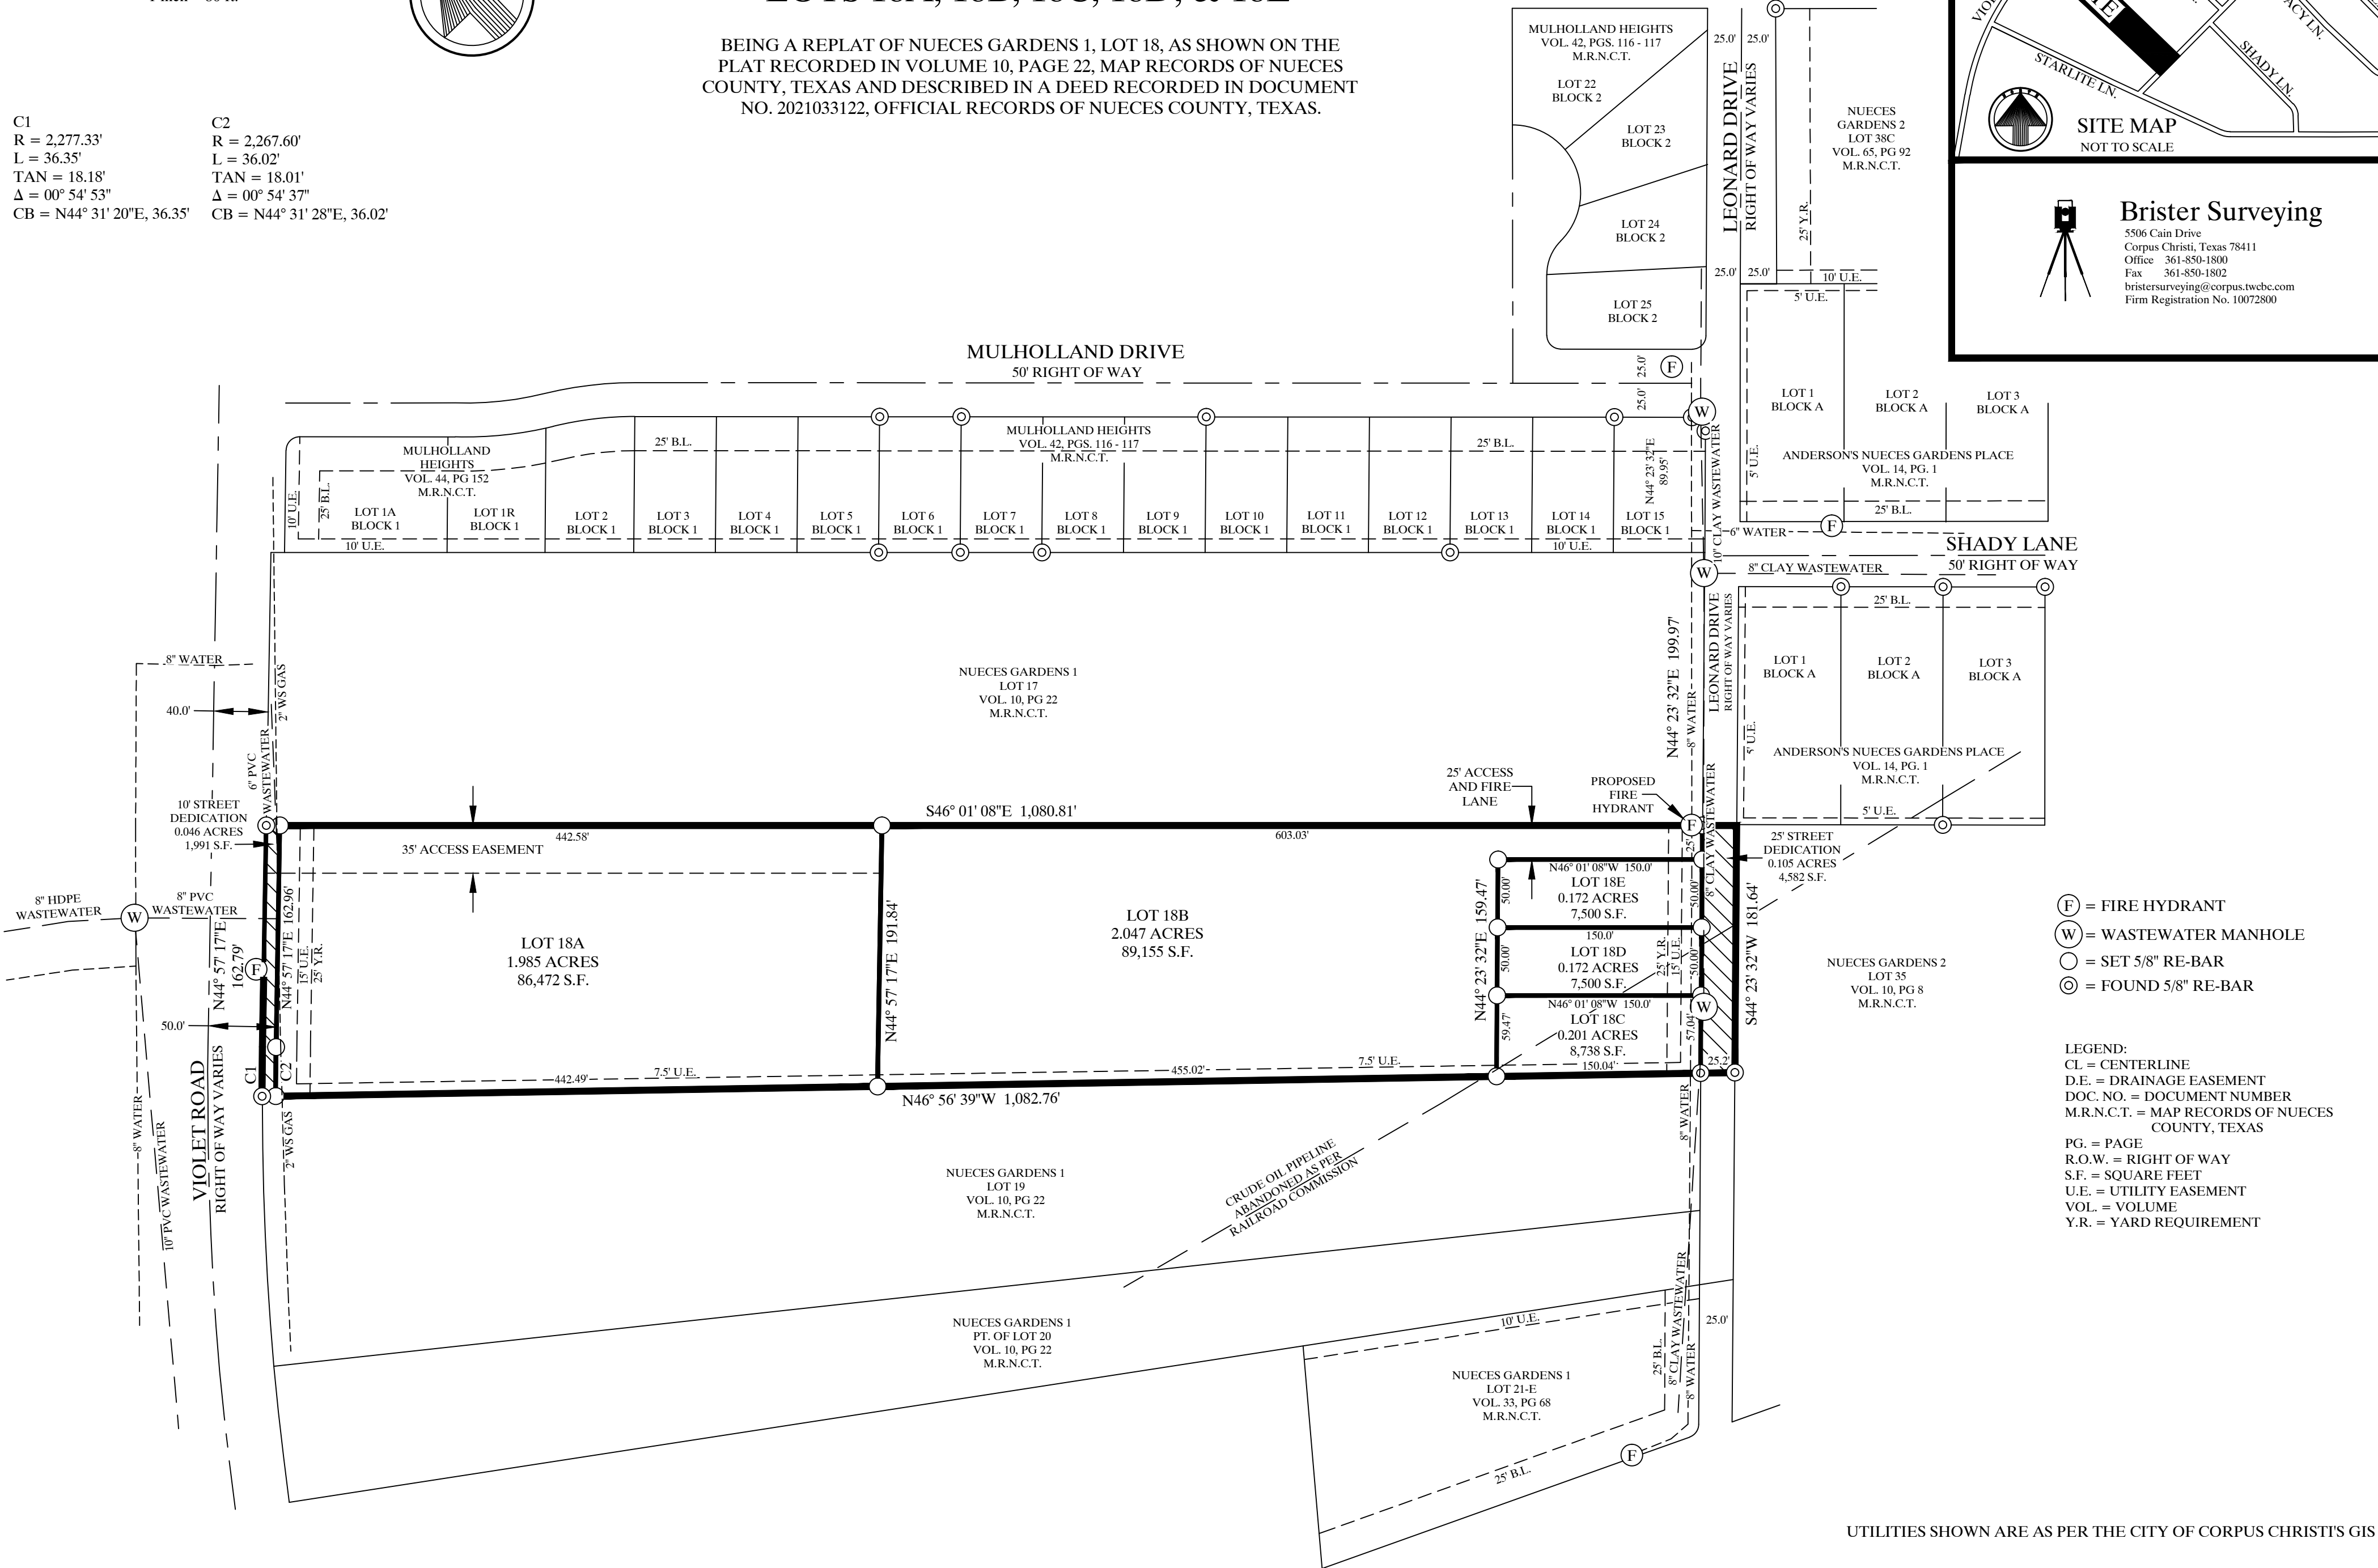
1 inch = 60 ft.

LOTS 18A, 18B, 18C, 18D, & 18E

BEING A REPLAT OF NUECES GARDENS 1, LOT 18, AS SHOWN ON THE PLAT RECORDED IN VOLUME 10, PAGE 22, MAP RECORDS OF NUECES COUNTY, TEXAS AND DESCRIBED IN A DEED RECORDED IN DOCUMENT NO. 2021033122, OFFICIAL RECORDS OF NUECES COUNTY, TEXAS.

C1
R = 2,277.33'
L = 36.35'
TAN = 18.18'
$\Delta$ = 00° 54' 53"
CB = N44° 31' 20"E, 36.35'

C2
R = 2,267.60'
L = 36.02'
TAN = 18.01'
$\Delta$ = 00° 54' 37"
CB = N44° 31' 28"E, 36.02'

MULHOLLAND HEIGHTS
VOL. 42, PGS. 116 - 117
M.R.N.C.T.

LOT 22
BLOCK 2

LOT 23
BLOCK 2

LOT 24
BLOCK 2

LOT 25
BLOCK 2

LEONARD DRIVE
RIGHT OF WAY VARIES

NUECES GARDENS 2
LOT 38C
VOL. 65, PG 92
M.R.N.C.T.

25.0' 25.0' 25' Y.R. 25.0' 25.0' 10' U.E. 5' U.E.

VIO STARLITE LN. SHADY LN. ACY LN.

SITE MAP
NOT TO SCALE

Brister Surveying
5506 Cain Drive
Corpus Christi, Texas 78411
Office 361-850-1800
Fax 361-850-1802
bristersurveying@corpus.twcbc.com
Firm Registration No. 10072800

MULHOLLAND DRIVE
50' RIGHT OF WAY

25.0' 25.0'

LOT 1
BLOCK A

LOT 2
BLOCK A

LOT 3
BLOCK A

ANDERSON'S NUECES GARDENS PLACE
VOL. 14, PG. 1
M.R.N.C.T.

5' U.E. 25' B.L.

MULHOLLAND HEIGHTS
VOL. 44, PG 152
M.R.N.C.T.

MULHOLLAND HEIGHTS
VOL. 42, PGS. 116 - 117
M.R.N.C.T.

25' B.L. 25' B.L. 10' U.E. 25' B.L. 10' U.E. 10' U.E.

N44° 23' 32"E 89.95'

LOT 1A BLOCK 1 | LOT 1R BLOCK 1 | LOT 2 BLOCK 1 | LOT 3 BLOCK 1 | LOT 4 BLOCK 1 | LOT 5 BLOCK 1 | LOT 6 BLOCK 1 | LOT 7 BLOCK 1 | LOT 8 BLOCK 1 | LOT 9 BLOCK 1 | LOT 10 BLOCK 1 | LOT 11 BLOCK 1 | LOT 12 BLOCK 1 | LOT 13 BLOCK 1 | LOT 14 BLOCK 1 | LOT 15 BLOCK 1

10' CLAY WASTEWATER
6" WATER
8" CLAY WASTEWATER

SHADY LANE
50' RIGHT OF WAY

25' B.L.

LOT 1
BLOCK A

LOT 2
BLOCK A

LOT 3
BLOCK A

5' U.E.

ANDERSON'S NUECES GARDENS PLACE
VOL. 14, PG. 1
M.R.N.C.T.

5' U.E.

LEONARD DRIVE
RIGHT OF WAY VARIES

N44° 23' 32"E 199.97'
8" WATER
8" CLAY WASTEWATER

NUECES GARDENS 1
LOT 17
VOL. 10, PG 22
M.R.N.C.T.

8" WATER
40.0'
2" WS GAS
6" PVC WASTEWATER

10' STREET DEDICATION
0.046 ACRES
1,991 S.F.

8" HDPE WASTEWATER
8" PVC WASTEWATER

25' ACCESS AND FIRE LANE

PROPOSED FIRE HYDRANT

S46° 01' 08"E 1,080.81'
442.58'
603.03'
35' ACCESS EASEMENT

25' STREET DEDICATION
0.105 ACRES
4,582 S.F.

N46° 01' 08"W 150.0'
LOT 18E
0.172 ACRES
7,500 S.F.

150.0'
LOT 18D
0.172 ACRES
7,500 S.F.

N46° 01' 08"W 150.0'
LOT 18C
0.201 ACRES
8,738 S.F.

N44° 23' 32"E 159.47'
50.00' 50.00' 59.47'
50.00' 50.00' 57.04'
25' Y.R. 15' U.E.
S44° 23' 32"W 181.64'
25.2' 25'

LOT 18A
1.985 ACRES
86,472 S.F.

LOT 18B
2.047 ACRES
89,155 S.F.

N44° 57' 17"E 191.84'
N44° 57' 17"E 162.96'
N44° 57' 17"E 162.79'
15' U.E. 25' Y.R.
50.0'
C1 C2

442.49' 7.5' U.E. 455.02' 7.5' U.E. 150.04'
N46° 56' 39"W 1,082.76'

NUECES GARDENS 2
LOT 35
VOL. 10, PG 8
M.R.N.C.T.

(F) = FIRE HYDRANT
(W) = WASTEWATER MANHOLE
○ = SET 5/8" RE-BAR
◎ = FOUND 5/8" RE-BAR

LEGEND:
CL = CENTERLINE
D.E. = DRAINAGE EASEMENT
DOC. NO. = DOCUMENT NUMBER
M.R.N.C.T. = MAP RECORDS OF NUECES COUNTY, TEXAS
PG. = PAGE
R.O.W. = RIGHT OF WAY
S.F. = SQUARE FEET
U.E. = UTILITY EASEMENT
VOL. = VOLUME
Y.R. = YARD REQUIREMENT

VIOLET ROAD
RIGHT OF WAY VARIES
8" WATER
10" PVC WASTEWATER
2" WS GAS

NUECES GARDENS 1
LOT 19
VOL. 10, PG 22
M.R.N.C.T.

CRUDE OIL PIPELINE ABANDONED AS PER RAILROAD COMMISSION

8" WATER

NUECES GARDENS 1
PT. OF LOT 20
VOL. 10, PG 22
M.R.N.C.T.

10' U.E.
25.0'
25' B.L.
8" CLAY WASTEWATER
8" WATER

NUECES GARDENS 1
LOT 21-E
VOL. 33, PG 68
M.R.N.C.T.

25' B.L.

UTILITIES SHOWN ARE AS PER THE CITY OF CORPUS CHRISTI'S GIS